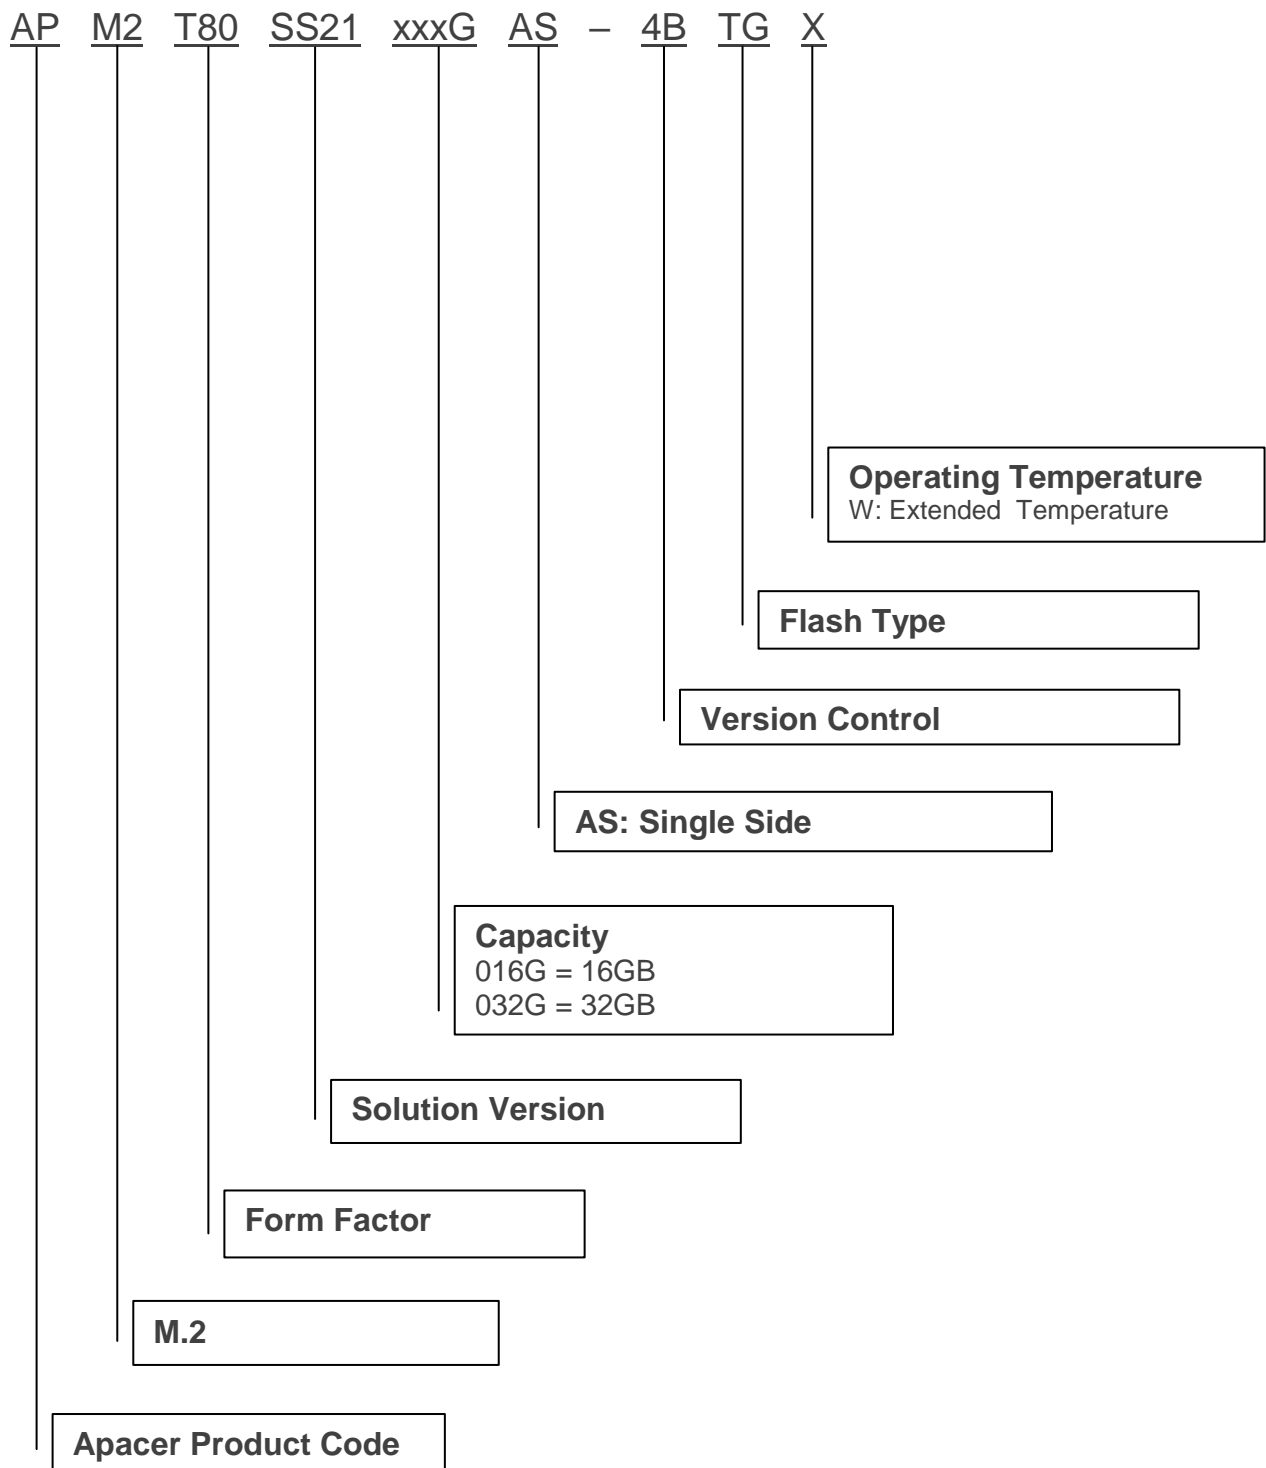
AP M2 T80 SS21 xxxG AS – 4B TG X

Operating Temperature
W: Extended Temperature

Flash Type

Version Control

AS: Single Side

Capacity
016G = 16GB
032G = 32GB

Solution Version

Form Factor

M.2

Apacer Product Code